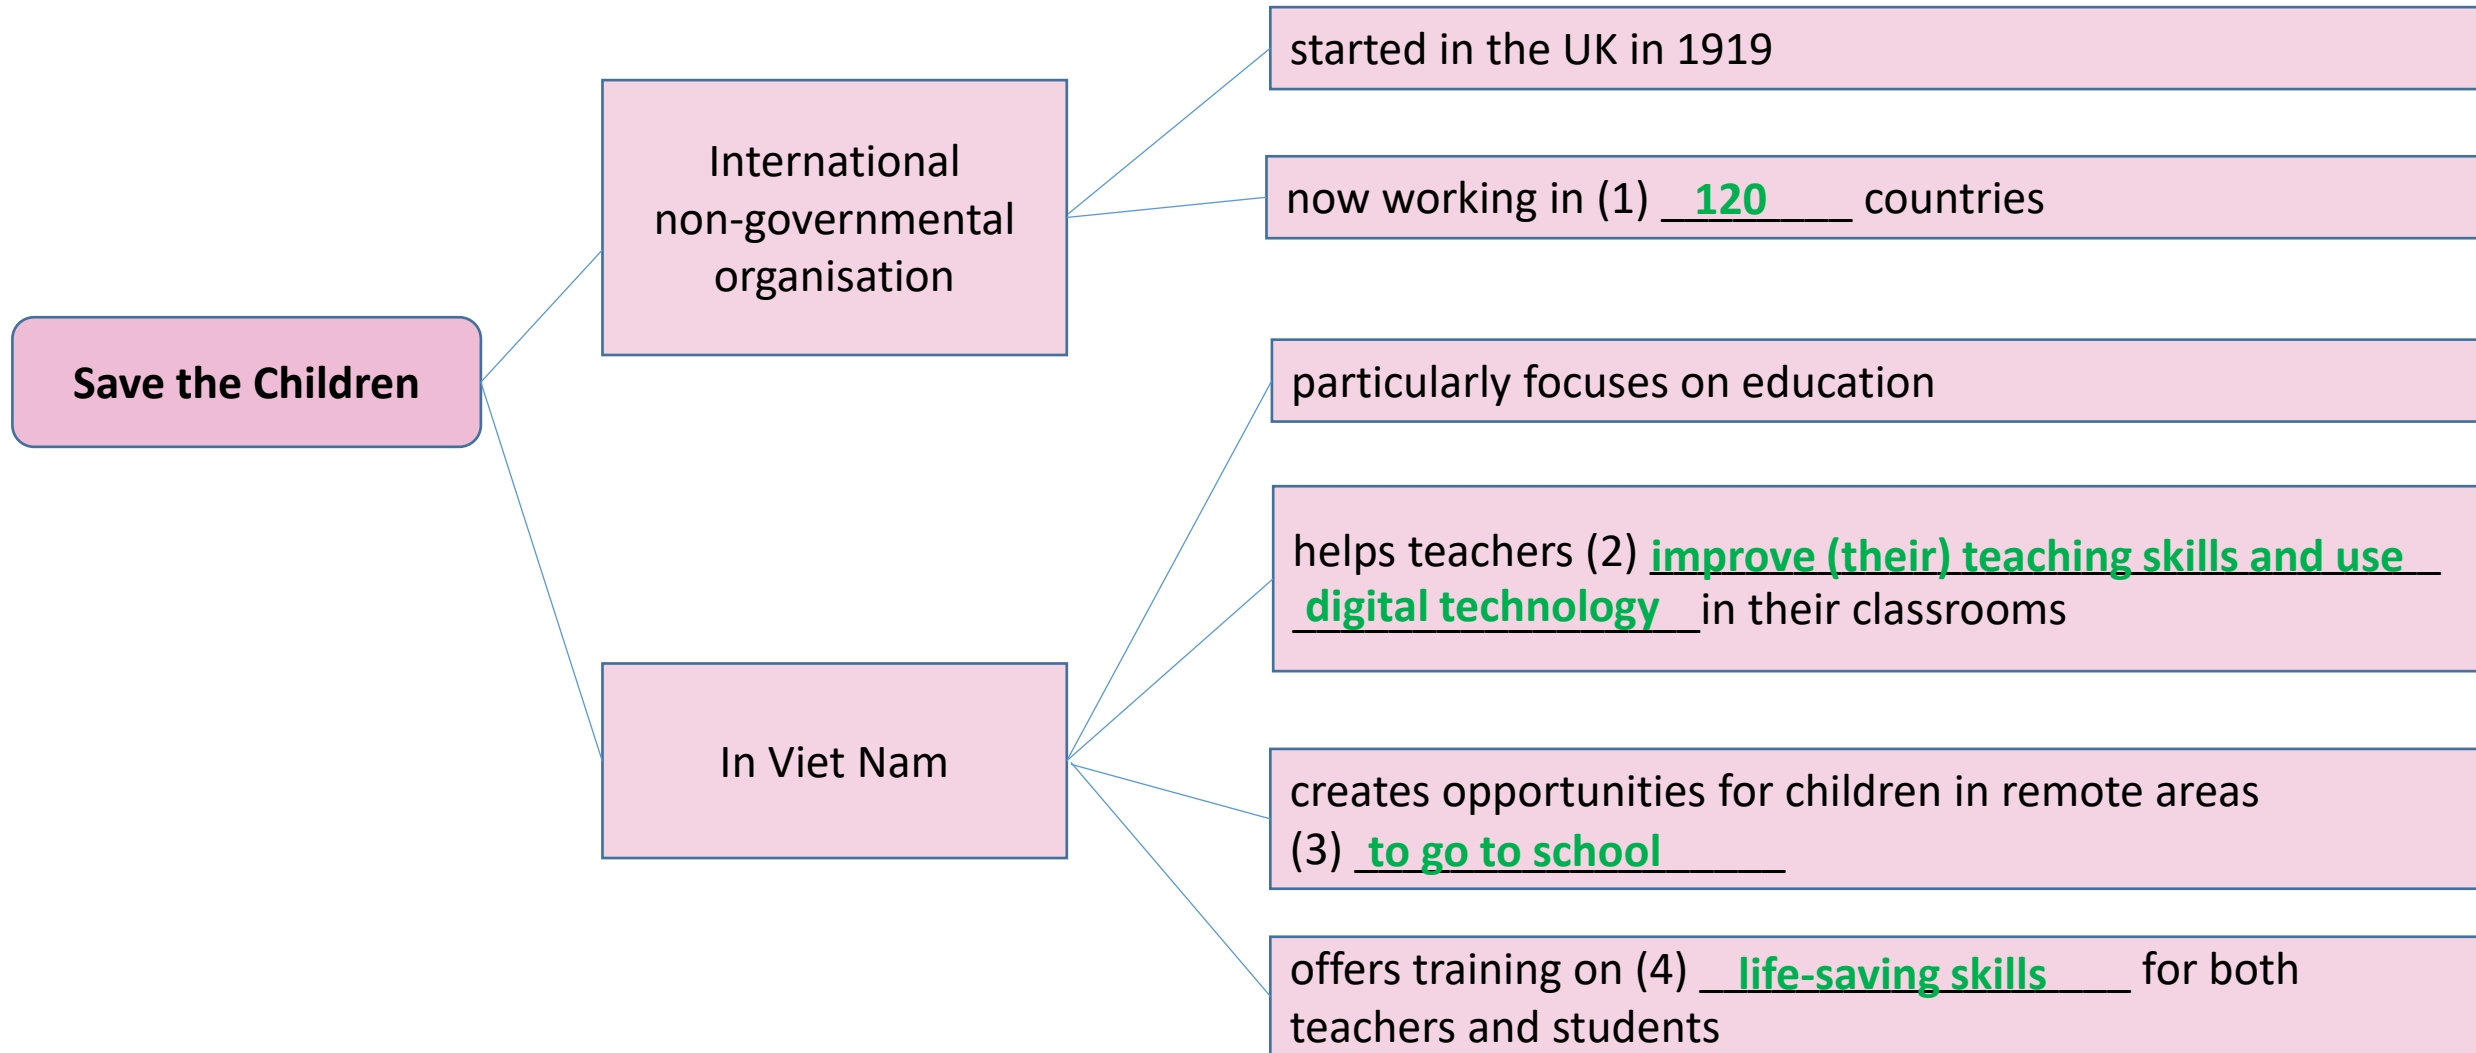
Save the Children

International non-governmental organisation

started in the UK in 1919

now working in (1) __120_____ countries

In Viet Nam

particularly focuses on education

helps teachers (2) improve (their) teaching skills and use digital technology in their classrooms

creates opportunities for children in remote areas (3) to go to school

offers training on (4) life-saving skills for both teachers and students